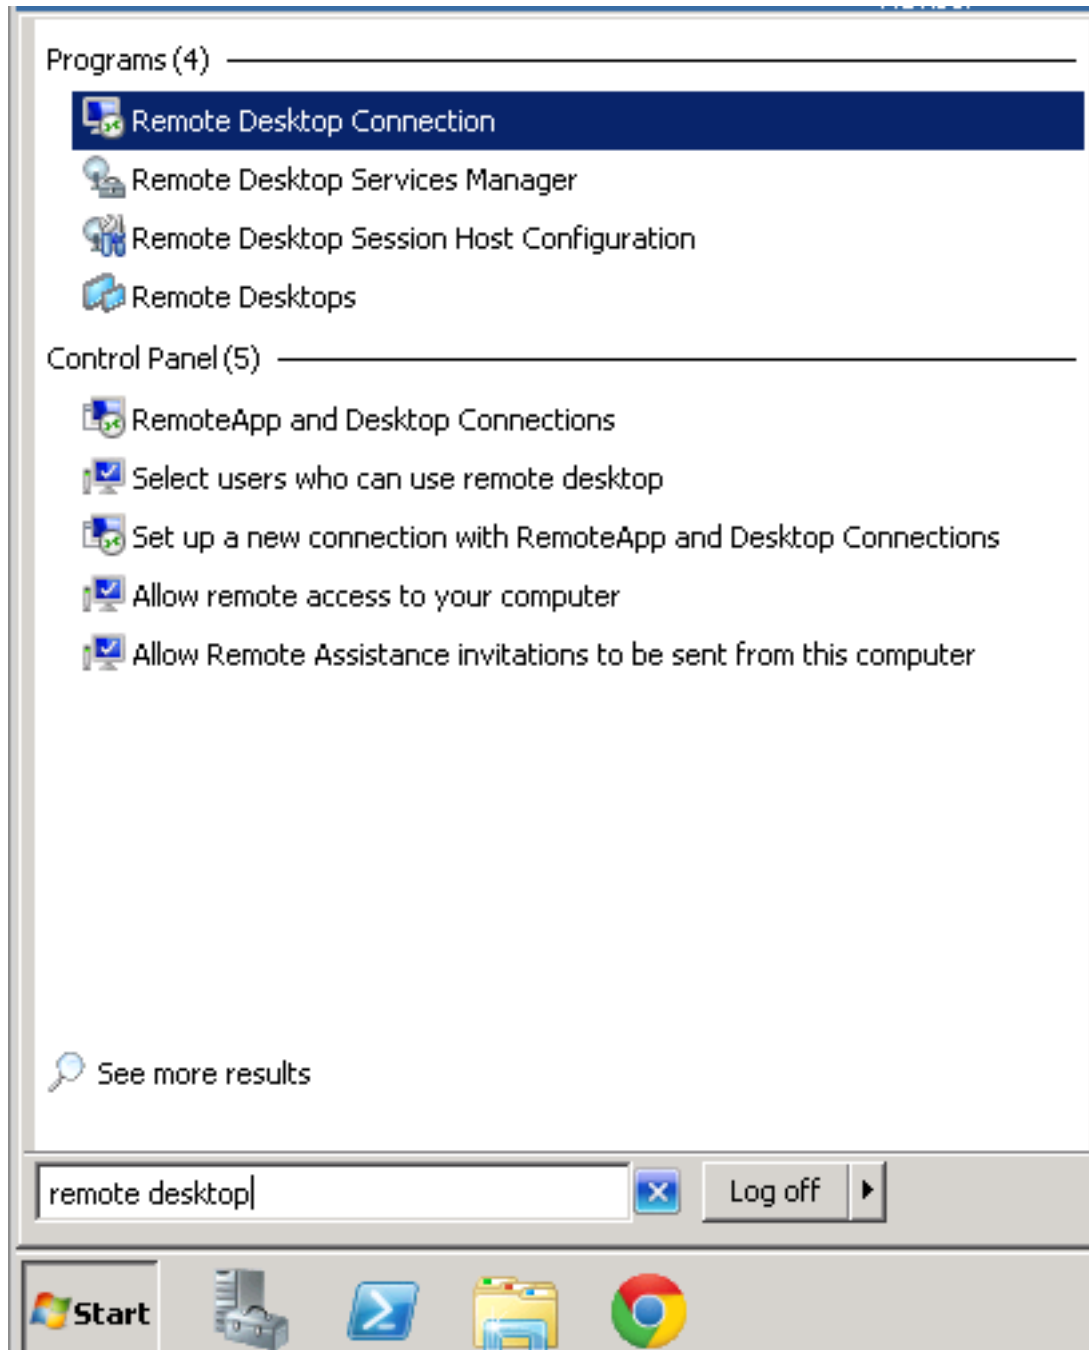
Programs (4)

Remote Desktop Connection

Remote Desktop Services Manager

Remote Desktop Session Host Configuration

Remote Desktops

Control Panel (5)

RemoteApp and Desktop Connections

Select users who can use remote desktop

Set up a new connection with RemoteApp and Desktop Connections

Allow remote access to your computer

Allow Remote Assistance invitations to be sent from this computer

See more results

remote desktop

Log off

Start